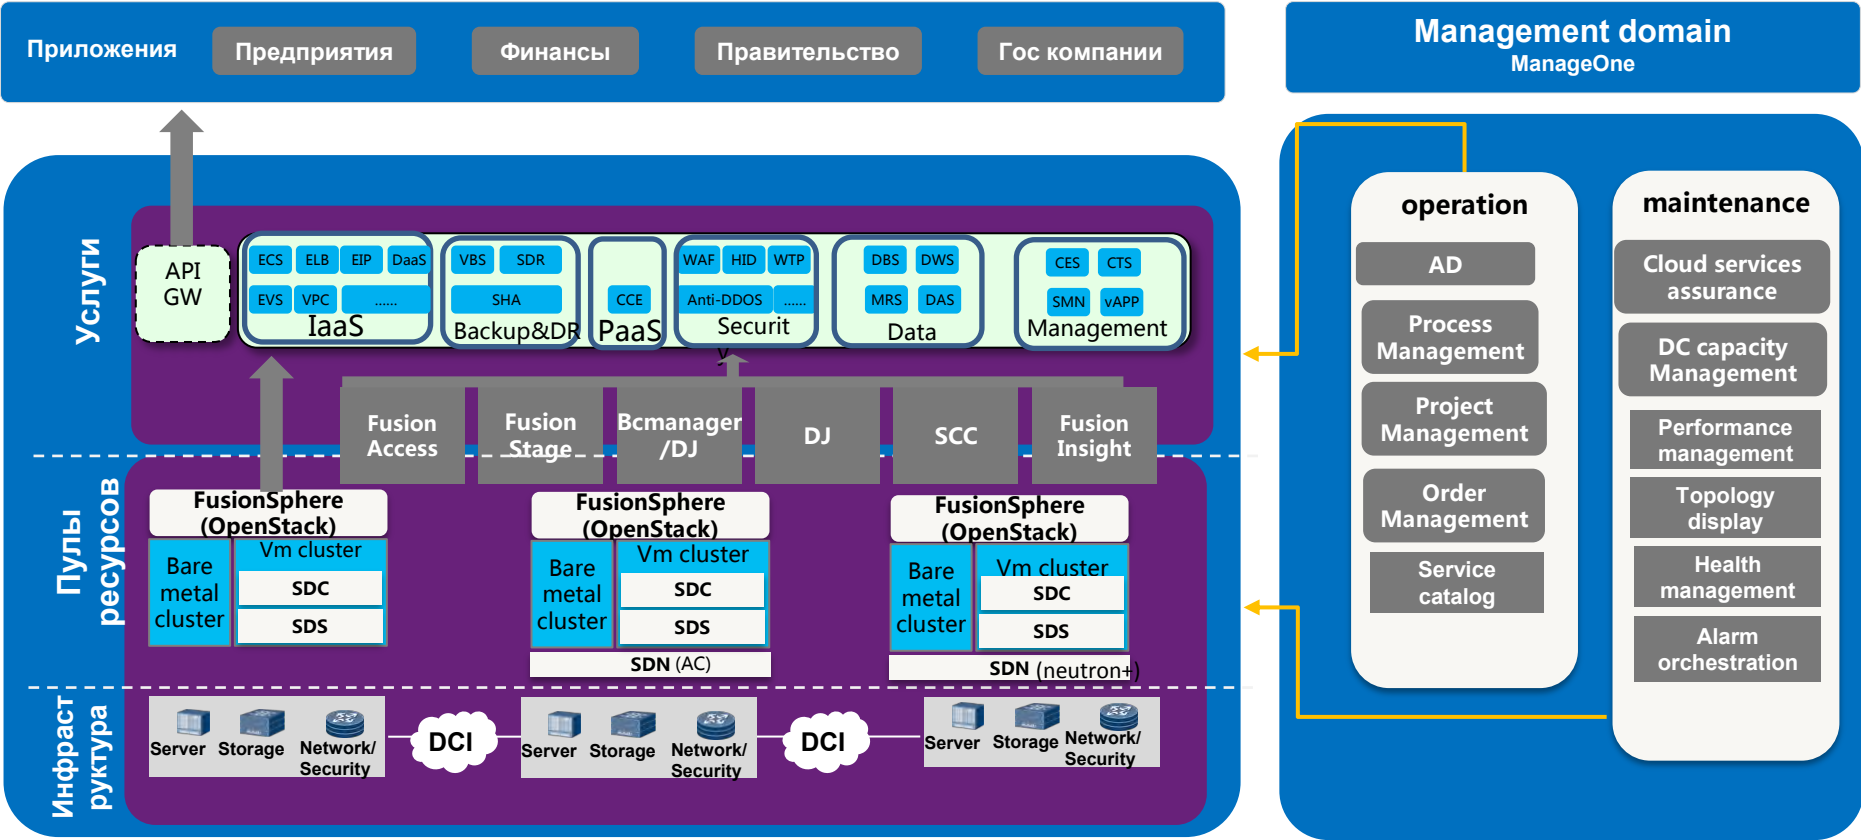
Приложения
Предприятия
Финансы
Правительство
Гос компании

Management domain
ManageOne

Услуги

API GW

ECS ELB EIP DaaS
EVS VPC ......
IaaS

VBS SDR
SHA
Backup&DR

CCE
PaaS

WAF HID WTP
Anti-DDOS ......
Security

DBS DWS
MRS DAS
Data

CES CTS
SMN vAPP
Management

Fusion Access
Fusion Stage
Bcmanager /DJ
DJ
SCC
Fusion Insight

Пулы ресурсов

FusionSphere (OpenStack)
Bare metal cluster
Vm cluster
SDC
SDS

FusionSphere (OpenStack)
Bare metal cluster
Vm cluster
SDC
SDS
SDN (AC)

FusionSphere (OpenStack)
Bare metal cluster
Vm cluster
SDC
SDS
SDN (neutron+)

Инфраструктура

Server Storage Network/ Security
DCI
Server Storage Network/ Security
DCI
Server Storage Network/ Security

operation
AD
Process Management
Project Management
Order Management
Service catalog

maintenance
Cloud services assurance
DC capacity Management
Performance management
Topology display
Health management
Alarm orchestration